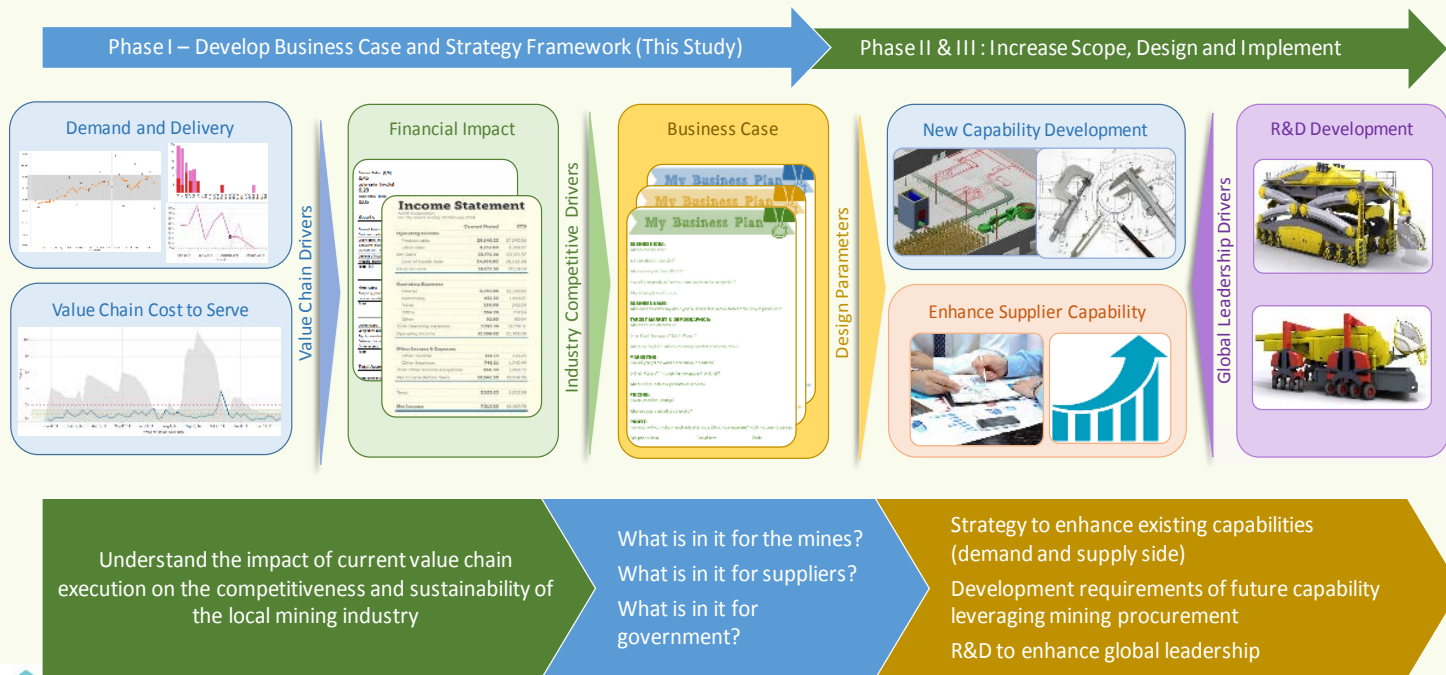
Phase I – Develop Business Case and Strategy Framework (This Study)

Phase II & III : Increase Scope, Design and Implement

Demand and Delivery

Value Chain Cost to Serve

Value Chain Drivers

Financial Impact

Income Statement

Industry Competitive Drivers

Business Case

My Business Plan

My Business Plan

My Business Plan

Design Parameters

New Capability Development

Enhance Supplier Capability

Global Leadership Drivers

R&D Development

Understand the impact of current value chain execution on the competitiveness and sustainability of the local mining industry

What is in it for the mines?
What is in it for suppliers?
What is in it for government?

Strategy to enhance existing capabilities (demand and supply side)
Development requirements of future capability leveraging mining procurement
R&D to enhance global leadership